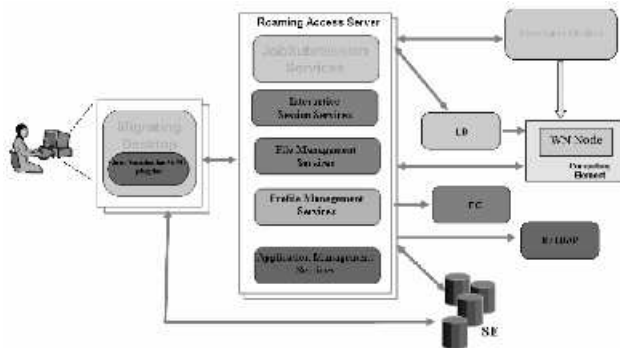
Roaming Access Server

Job Submission Services

Interactive Session Services

File Management Services

Profile Management Services

Application Management Services

Migrating Desktop

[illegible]

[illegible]

LB

WN Node

Computing Element

FC

R-LDAP

SE